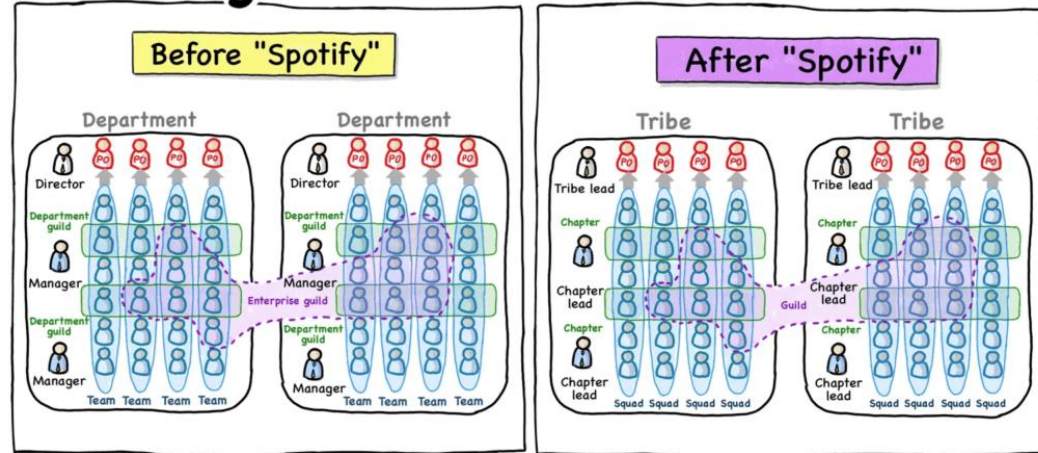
Before "Spotify"

Department

Director
PO PO PO PO
Department guild
Manager
Department guild
Manager
Team Team Team Team

Enterprise guild

Department

Director
PO PO PO PO
Department guild
Manager
Department guild
Manager
Team Team Team Team

After "Spotify"

Tribe

Tribe lead
PO PO PO PO
Chapter
Chapter lead
Chapter
Chapter lead
Squad Squad Squad Squad

Guild

Tribe

Tribe lead
PO PO PO PO
Chapter
Chapter lead
Chapter
Chapter lead
Squad Squad Squad Squad